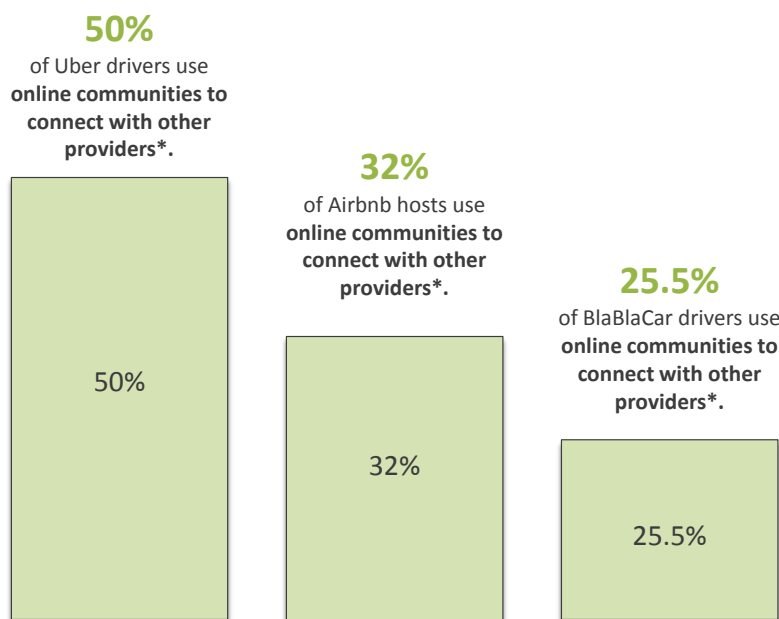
50%
of Uber drivers use **online communities to connect with other providers*.**

50%

32%
of Airbnb hosts use **online communities to connect with other providers*.**

32%

25.5%
of BlaBlaCar drivers use **online communities to connect with other providers*.**

25.5%